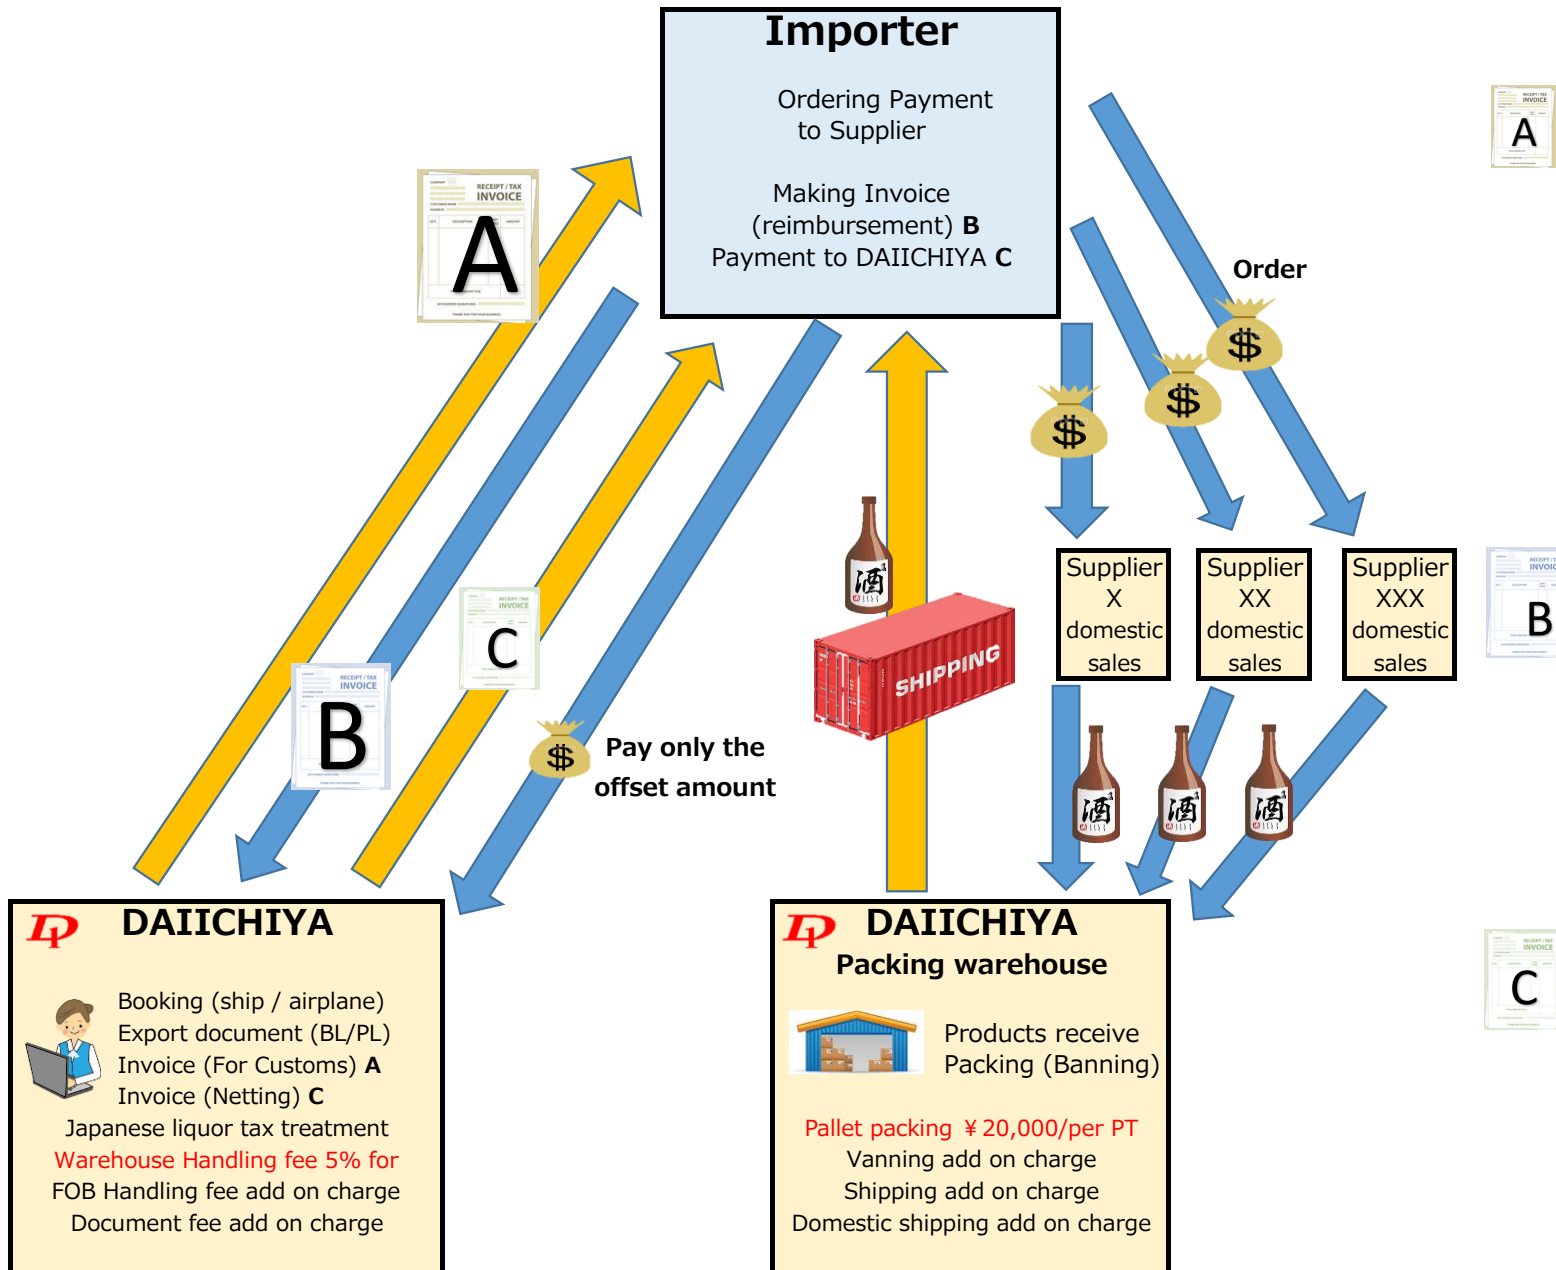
Importer

Ordering Payment to Supplier

Making Invoice (reimbursement) **B**
Payment to DAIICHIYA **C**

RECEIPT / TAX INVOICE
A

RECEIPT / TAX INVOICE
B

RECEIPT / TAX INVOICE
C

$

Pay only the offset amount

酒

SHIPPING

Order

$

$

$

Supplier X domestic sales

Supplier XX domestic sales

Supplier XXX domestic sales

酒

酒

酒

A

B

C

DAIICHIYA

Booking (ship / airplane)
Export document (BL/PL)
Invoice (For Customs) **A**
Invoice (Netting) **C**
Japanese liquor tax treatment
Warehouse Handling fee 5% for
FOB Handling fee add on charge
Document fee add on charge

DAIICHIYA
Packing warehouse

Products receive
Packing (Banning)

Pallet packing ¥20,000/per PT
Vanning add on charge
Shipping add on charge
Domestic shipping add on charge